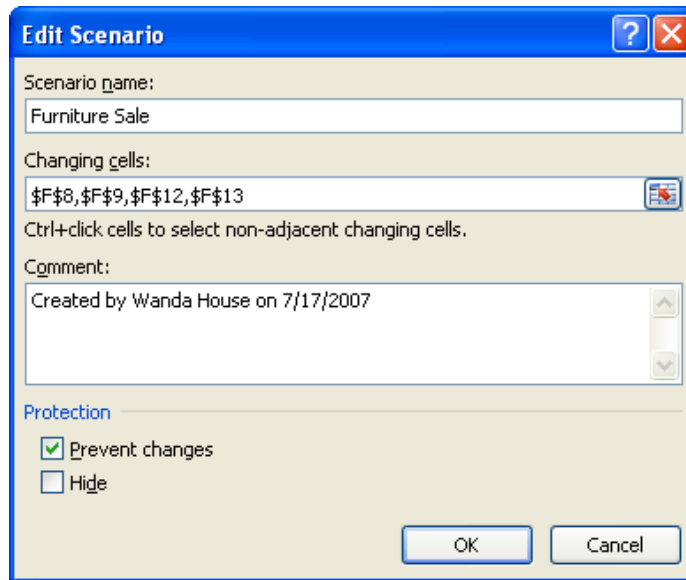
Edit Scenario

Scenario name:

Furniture Sale

Changing cells:

$F$8,$F$9,$F$12,$F$13

Ctrl+click cells to select non-adjacent changing cells.

Comment:

Created by Wanda House on 7/17/2007

Protection

Prevent changes

Hide

OK

Cancel